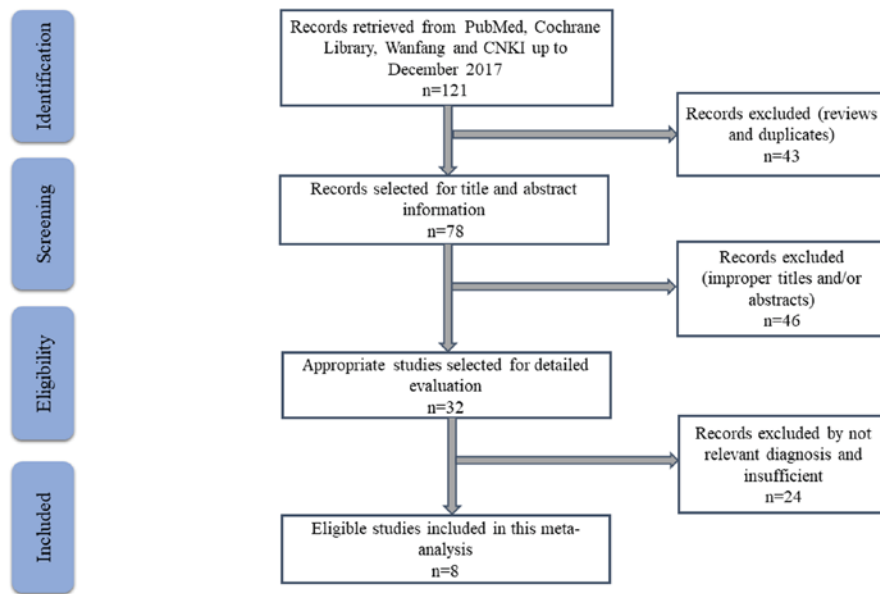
Identification

Records retrieved from PubMed, Cochrane Library, Wanfang and CNKI up to December 2017
n=121

Records excluded (reviews and duplicates)
n=43

Screening

Records selected for title and abstract information
n=78

Records excluded (improper titles and/or abstracts)
n=46

Eligibility

Appropriate studies selected for detailed evaluation
n=32

Records excluded by not relevant diagnosis and insufficient
n=24

Included

Eligible studies included in this meta-analysis
n=8